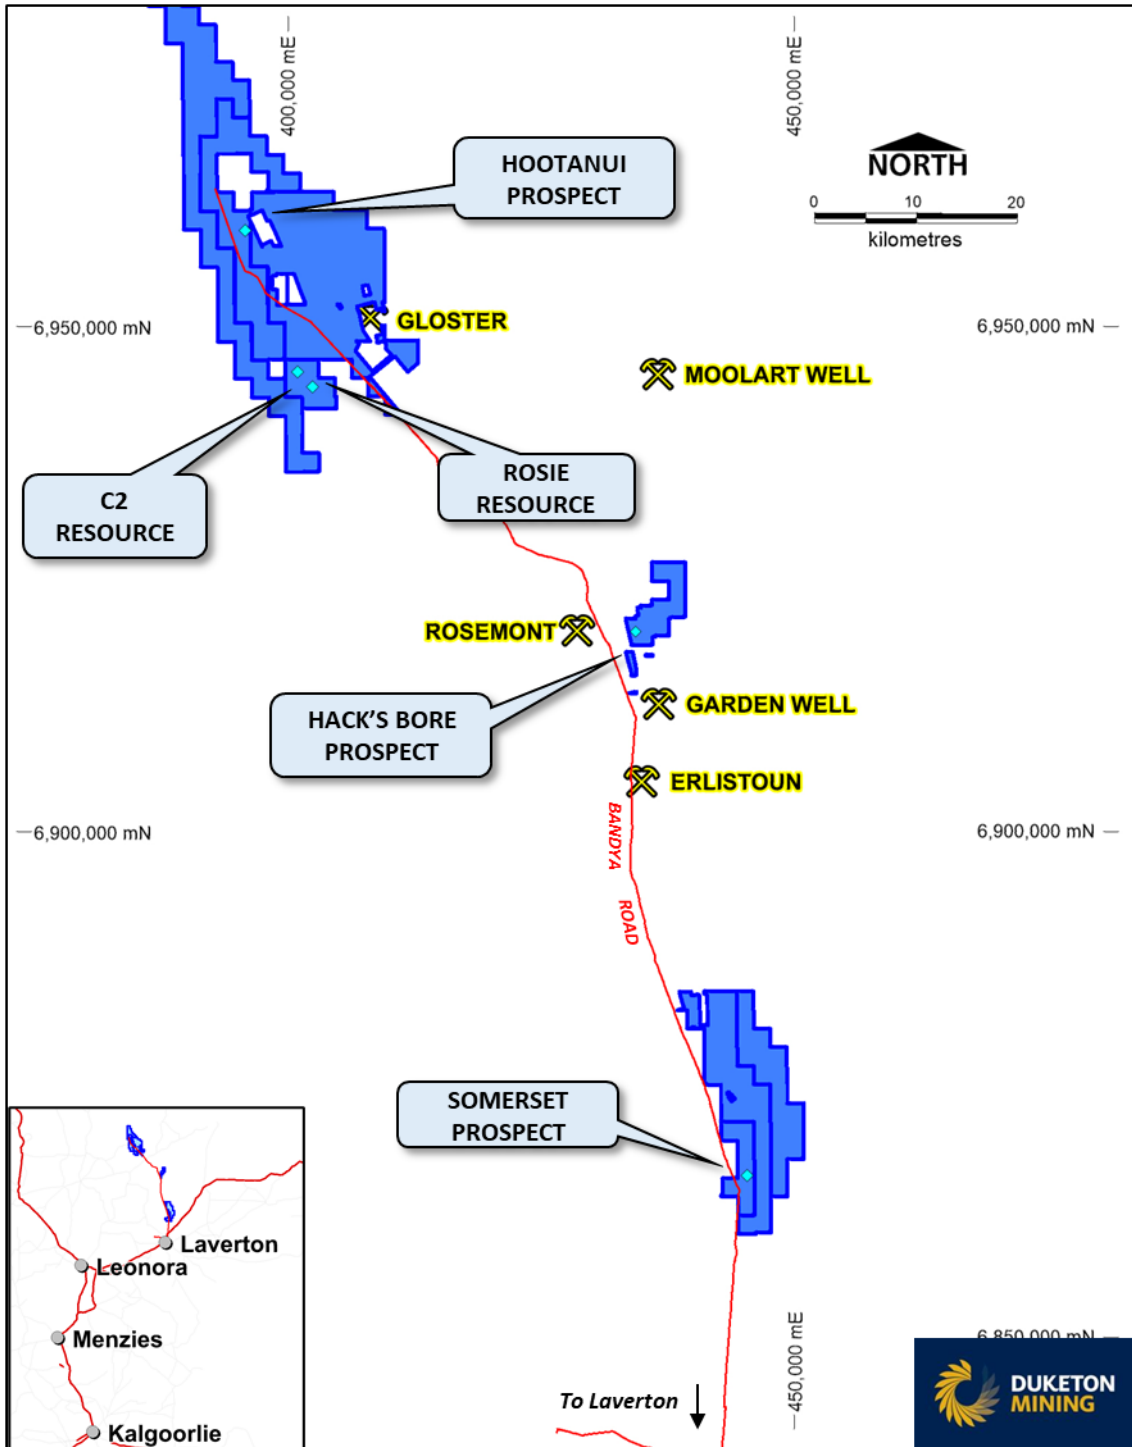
400,000 mE

450,000 mE

NORTH

0 10 20

kilometres

HOOTANUI PROSPECT

6,950,000 mN

GLOSTER

6,950,000 mN

MOOLART WELL

C2 RESOURCE

ROSIE RESOURCE

ROSEMONT

HACK'S BORE PROSPECT

GARDEN WELL

ERLISTOUN

6,900,000 mN

BANDYA ROAD

6,900,000 mN

SOMERSET PROSPECT

Laverton

Leonora

Menzies

Kalgoorlie

To Laverton

450,000 mE

6,850,000 mN

DUKETON MINING